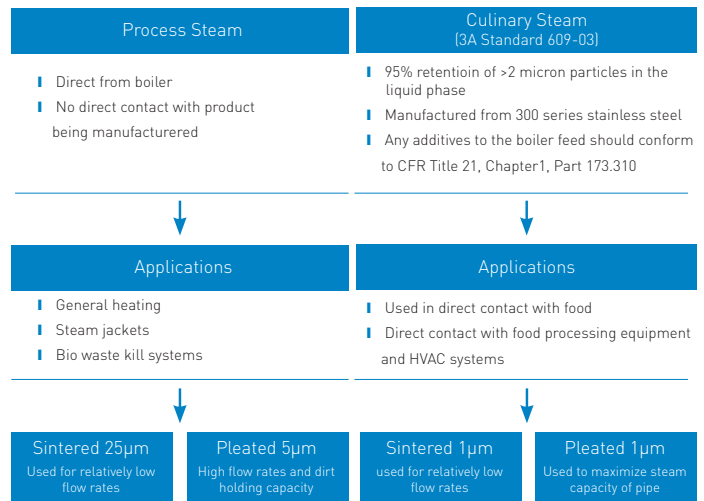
Process Steam

- Direct from boiler
- No direct contact with product being manufacturered

Applications

- General heating
- Steam jackets
- Bio waste kill systems

Sintered 25μm
Used for relatively low flow rates

Pleated 5μm
High flow rates and dirt holding capacity

Culinary Steam
(3A Standard 609-03)

- 95% retentioin of >2 micron particles in the liquid phase
- Manufactured from 300 series stainless steel
- Any additives to the boiler feed should conform to CFR Title 21, Chapter1, Part 173.310

Applications

- Used in direct contact with food
- Direct contact with food processing equipment and HVAC systems

Sintered 1μm
used for relatively low flow rates

Pleated 1μm
Used to maximize steam capacity of pipe